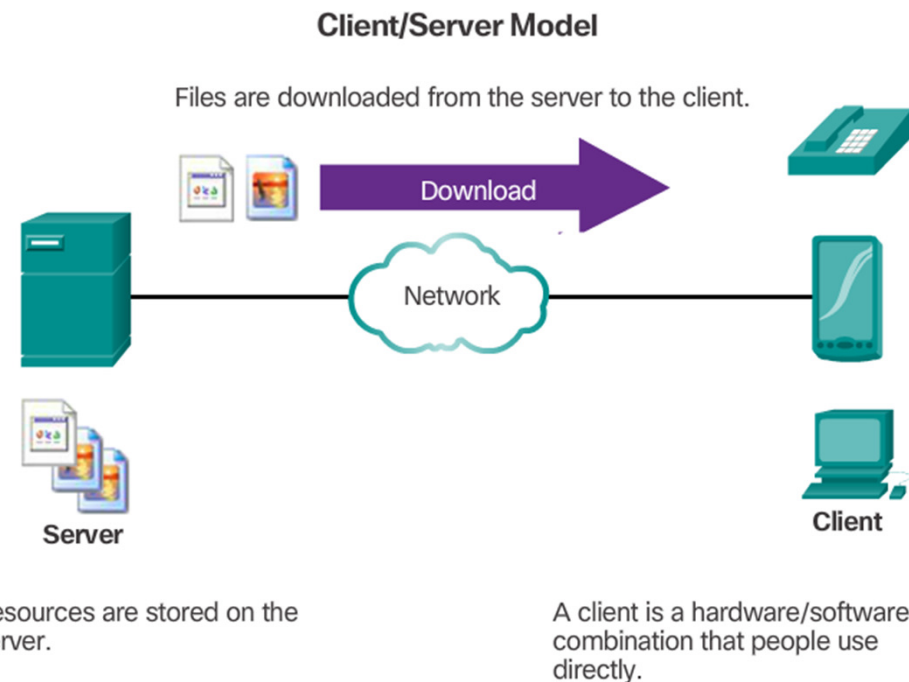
Client/Server Model

Files are downloaded from the server to the client.

Download

Network

Server

Client

esources are stored on the rver.

A client is a hardware/software combination that people use directly.